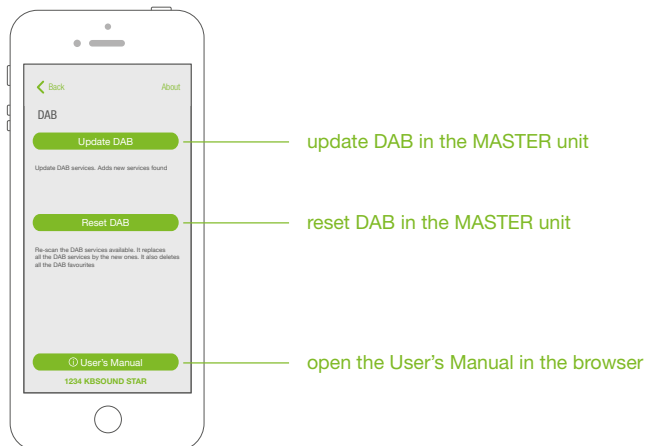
Back

About

DAB

Update DAB

Update DAB services. Adds new services found

Reset DAB

Re-scan the DAB services available. It replaces all the DAB services by the new ones. It also deletes all the DAB favourites

ⓘ User's Manual

1234 KBSOUND STAR

update DAB in the MASTER unit

reset DAB in the MASTER unit

open the User's Manual in the browser